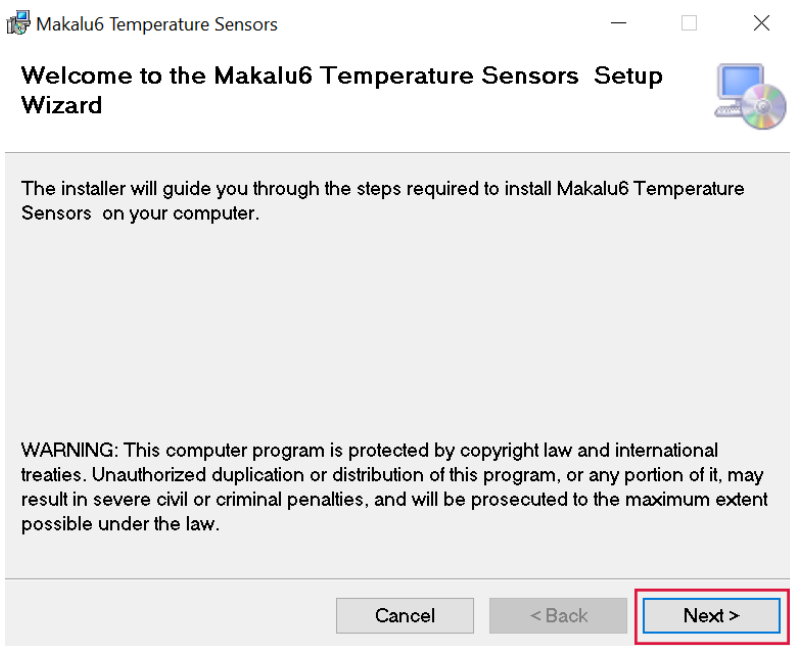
Makalu6 Temperature Sensors

Welcome to the Makalu6 Temperature Sensors Setup Wizard

The installer will guide you through the steps required to install Makalu6 Temperature Sensors on your computer.

WARNING: This computer program is protected by copyright law and international treaties. Unauthorized duplication or distribution of this program, or any portion of it, may result in severe civil or criminal penalties, and will be prosecuted to the maximum extent possible under the law.

Cancel
< Back
Next >